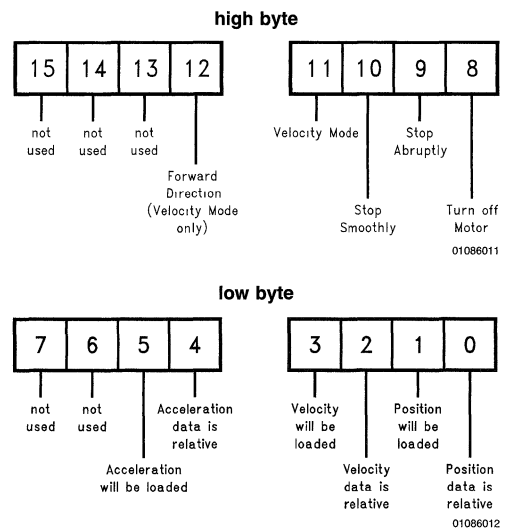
high byte

15 14 13 12

not used

not used

not used

Forward Direction (Velocity Mode only)

11 10 9 8

Velocity Mode

Stop Abruptly

Stop Smoothly

Turn off Motor

01086011

low byte

7 6 5 4

not used

not used

Acceleration data is relative

Acceleration will be loaded

3 2 1 0

Velocity will be loaded

Position will be loaded

Velocity data is relative

Position data is relative

01086012